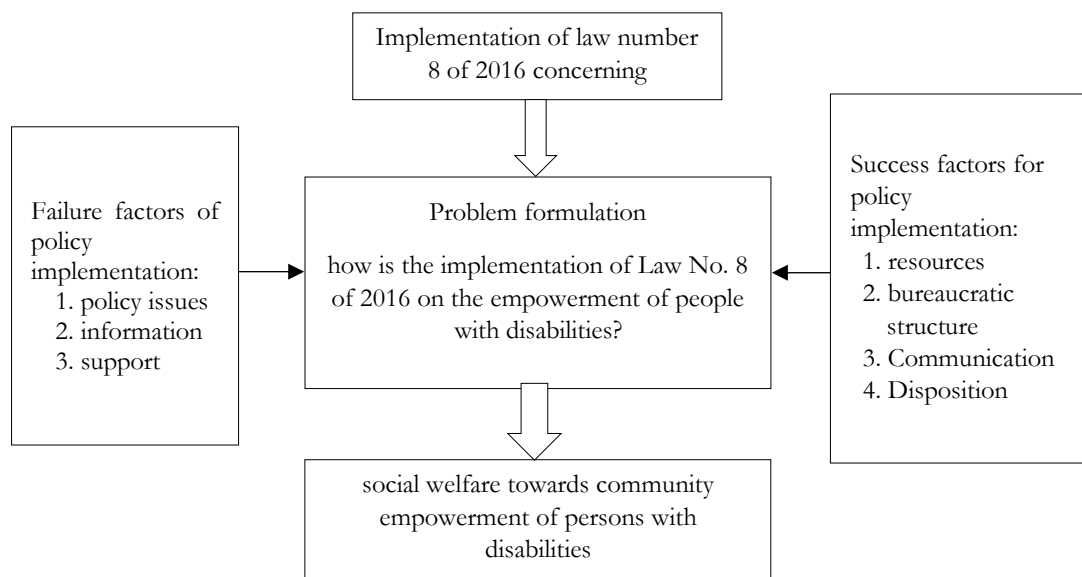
Implementation of law number 8 of 2016 concerning

Failure factors of policy implementation:
1. policy issues
2. information
3. support

Problem formulation

how is the implementation of Law No. 8 of 2016 on the empowerment of people with disabilities?

Success factors for policy implementation:
1. resources
2. bureaucratic structure
3. Communication
4. Disposition

social welfare towards community empowerment of persons with disabilities